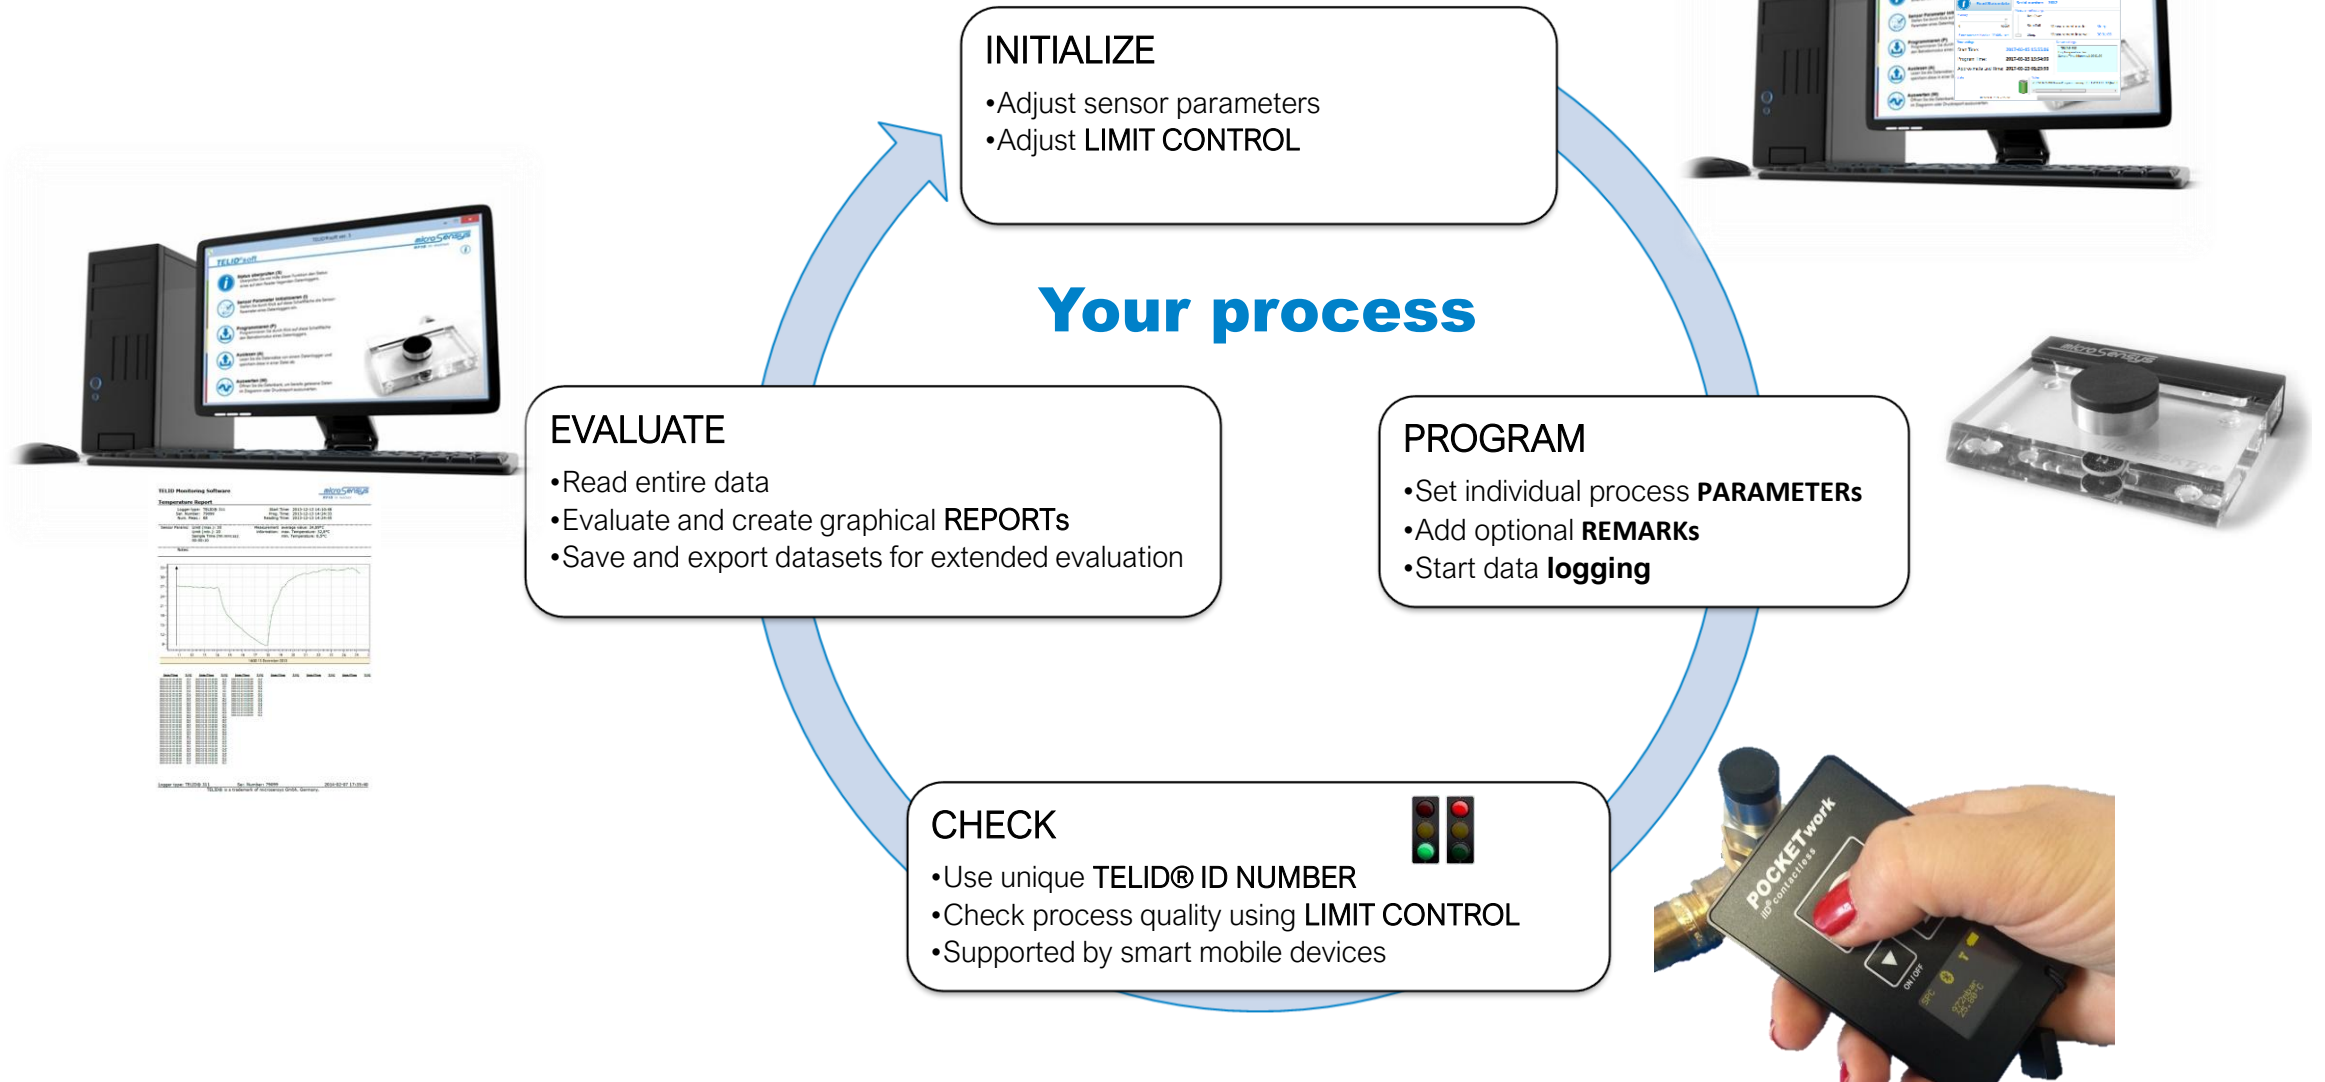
INITIALIZE
•Adjust sensor parameters
•Adjust LIMIT CONTROL

Your process

EVALUATE
•Read entire data
•Evaluate and create graphical REPORTs
•Save and export datasets for extended evaluation

PROGRAM
•Set individual process PARAMETERs
•Add optional REMARKs
•Start data logging

CHECK
•Use unique TELID® ID NUMBER
•Check process quality using LIMIT CONTROL
•Supported by smart mobile devices

microSensys

TELID®soft

TELID Monitoring Software
Temperature Report

POCKETwork
IID® contactless
ON / OFF